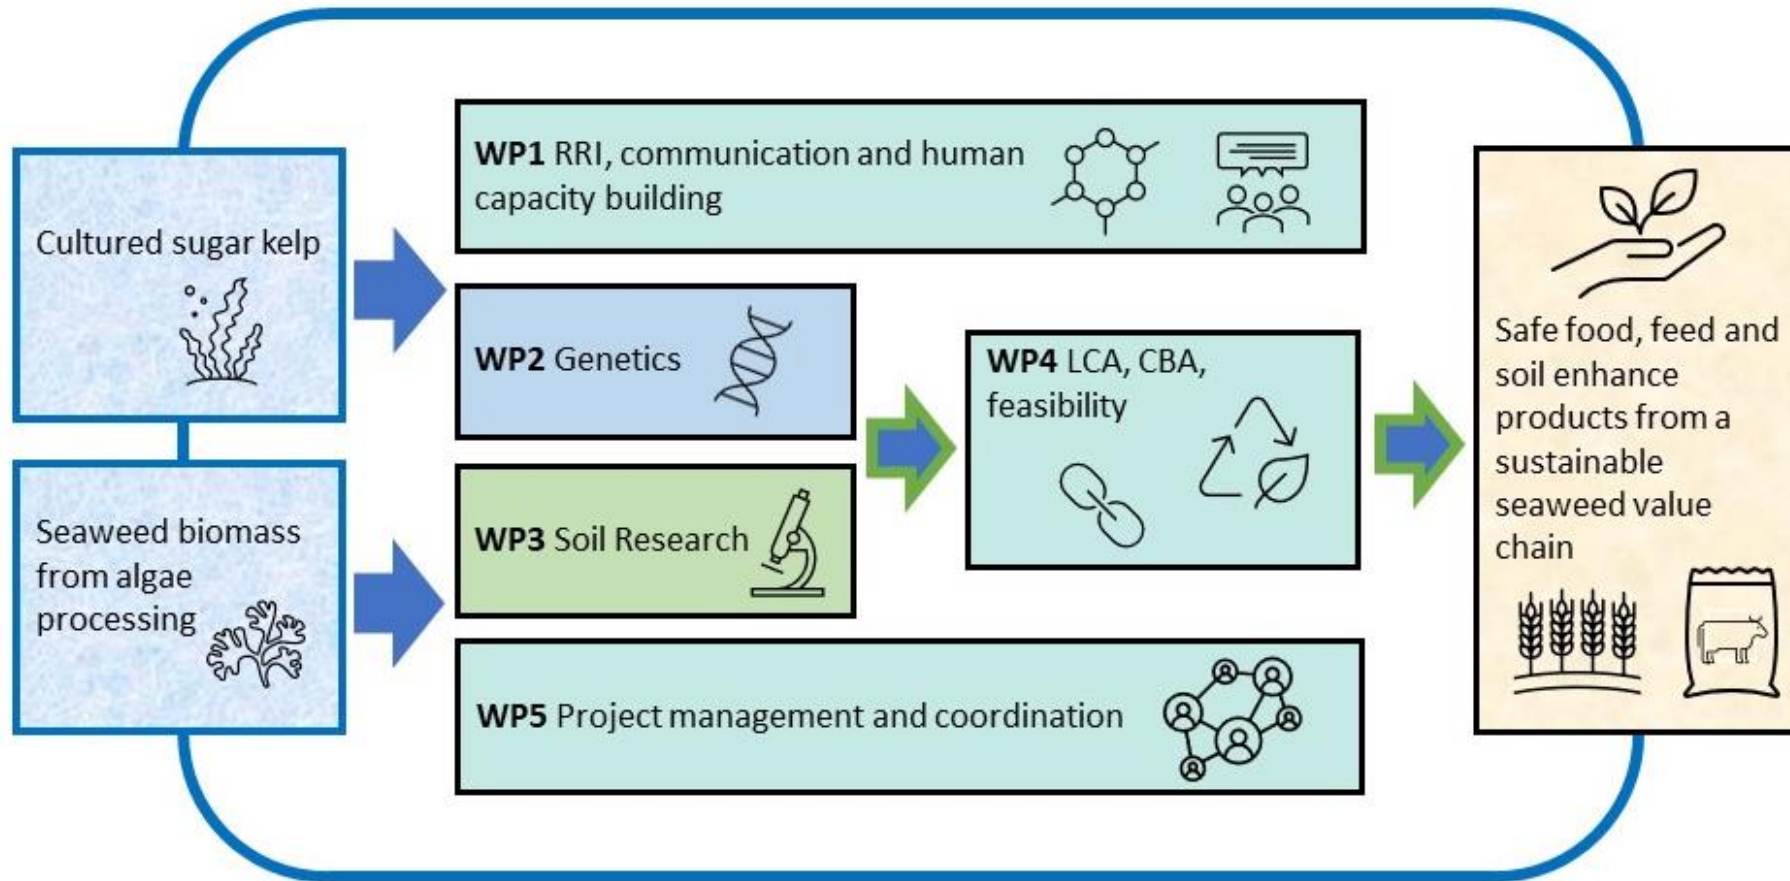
Cultured sugar kelp

Seaweed biomass from algae processing

**WP1** RRI, communication and human capacity building

**WP2** Genetics

**WP3** Soil Research

**WP4** LCA, CBA, feasibility

**WP5** Project management and coordination

Safe food, feed and soil enhance products from a sustainable seaweed value chain